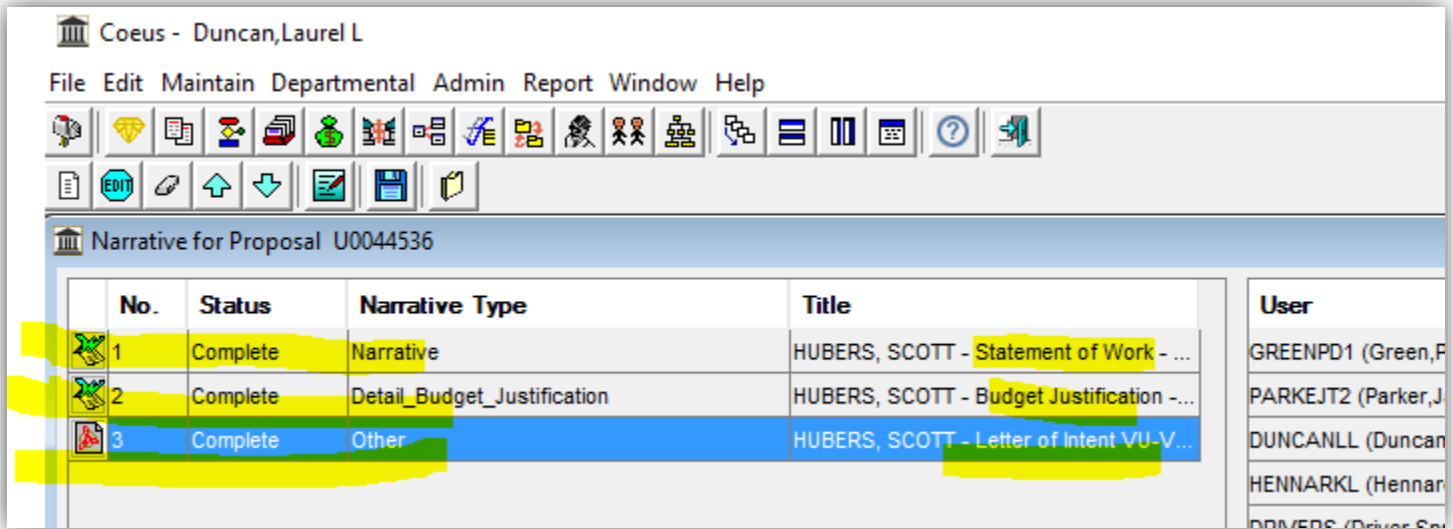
Coeus - Duncan,Laurel L

File Edit Maintain Departmental Admin Report Window Help

Narrative for Proposal U0044536

| No. | Status | Narrative Type | Title |
|---|---|---|---|
| 1 | Complete | Narrative | HUBERS, SCOTT - Statement of Work - ... |
| 2 | Complete | Detail_Budget_Justification | HUBERS, SCOTT - Budget Justification -... |
| 3 | Complete | Other | HUBERS, SCOTT - Letter of Intent VU-V... |

| User |
|---|
| GREENPD1 (Green,P |
| PARKEJT2 (Parker,Ja |
| DUNCANLL (Duncan |
| HENNARKL (Hennar |
| DRIVERS (Driver,Sp |